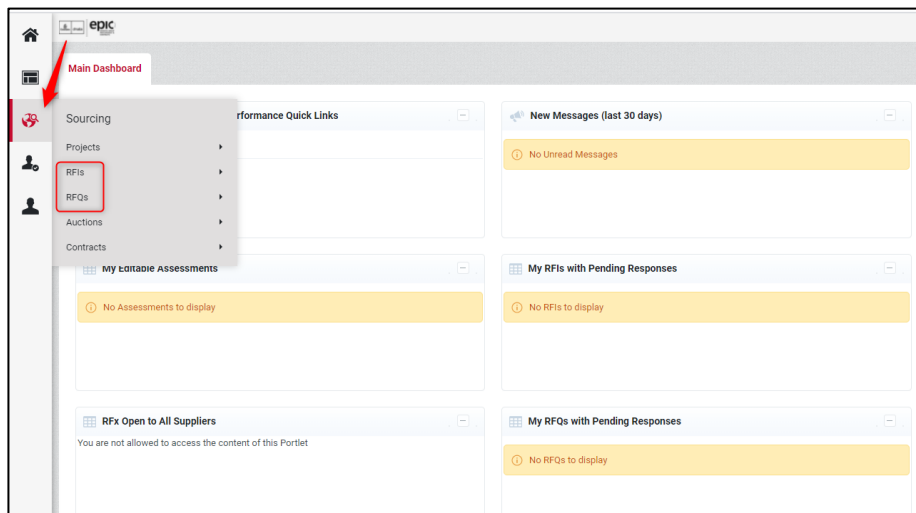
epic

Main Dashboard

Sourcing
Projects
RFIs
RFQs
Auctions
Contracts

rformance Quick Links

New Messages (last 30 days)
No Unread Messages

My Editable Assessments
No Assessments to display

My RFIs with Pending Responses
No RFIs to display

RFx Open to All Suppliers
You are not allowed to access the content of this Portlet

My RFQs with Pending Responses
No RFQs to display